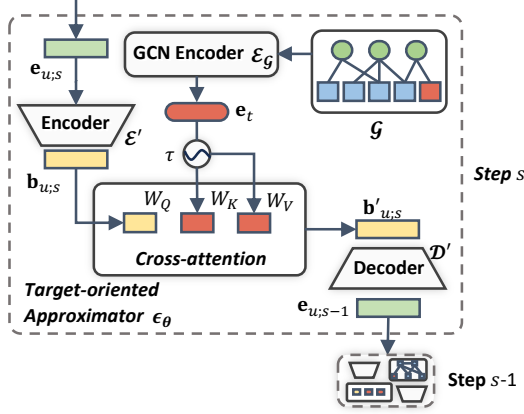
$\mathbf{e}_{u;s}$

GCN Encoder $\mathcal{E}_{\mathcal{G}}$

Encoder $\mathcal{E}'$

$\mathbf{e}_t$

$\mathcal{G}$

$\tau$

$\mathbf{b}_{u;s}$

$W_Q$ $W_K$ $W_V$

$\mathbf{b}'_{u;s}$

Cross-attention

Step $s$

$\mathcal{D}'$

Decoder

Target-oriented Approximator $\epsilon_{\theta}$

$\mathbf{e}_{u;s-1}$

Step $s$-1